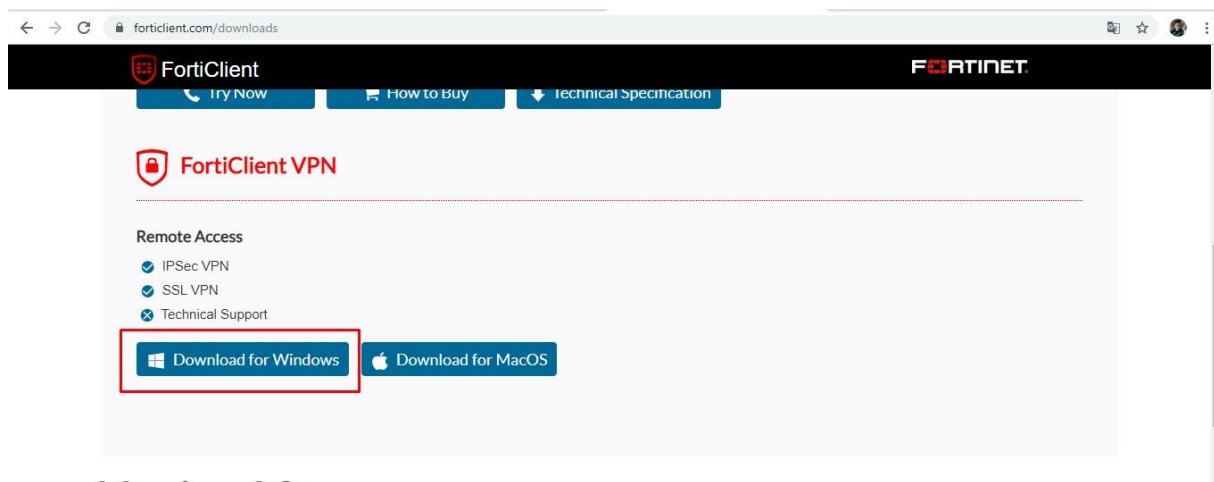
forticlient.com/downloads

FortiClient

FORTINET

Try Now

How to Buy

Technical Specification

FortiClient VPN

Remote Access

IPSec VPN

SSL VPN

Technical Support

Download for Windows

Download for MacOS